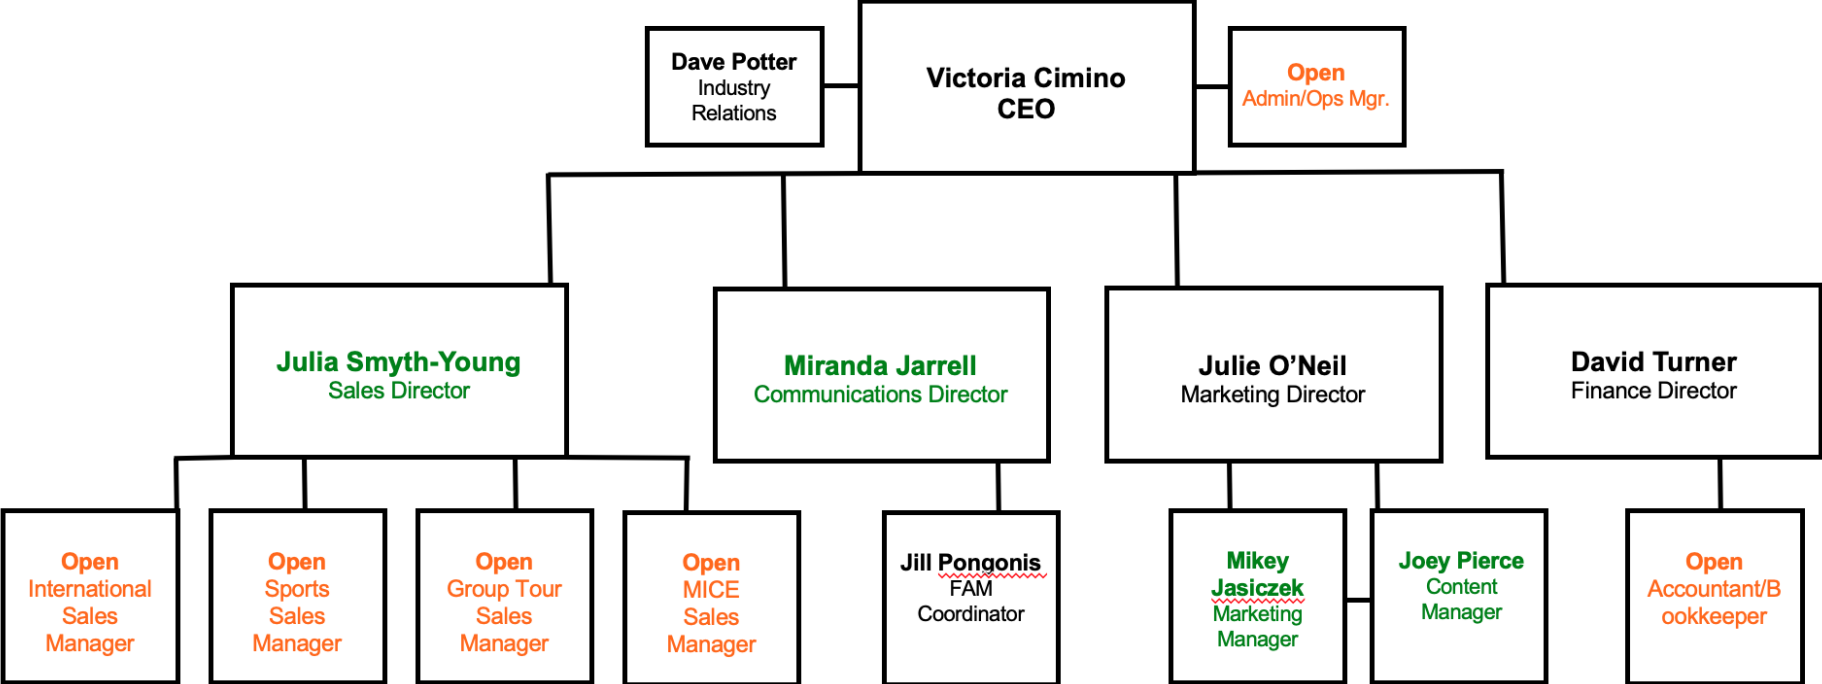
Dave Potter
Industry Relations

Victoria Cimino
CEO

Open
Admin/Ops Mgr.

Julia Smyth-Young
Sales Director

Miranda Jarrell
Communications Director

Julie O'Neil
Marketing Director

David Turner
Finance Director

Open
International Sales Manager

Open
Sports Sales Manager

Open
Group Tour Sales Manager

Open
MICE Sales Manager

Jill Pongonis
FAM Coordinator

Mikey Jasiczek
Marketing Manager

Joey Pierce
Content Manager

Open
Accountant/Bookkeeper